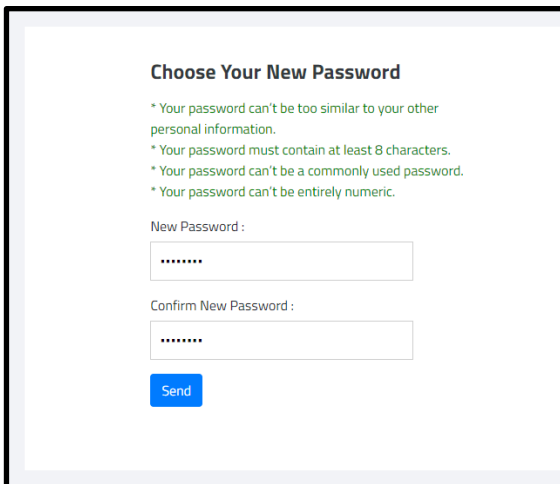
Choose Your New Password

* Your password can't be too similar to your other personal information.
* Your password must contain at least 8 characters.
* Your password can't be a commonly used password.
* Your password can't be entirely numeric.

New Password :

••••••••

Confirm New Password :

••••••••

Send